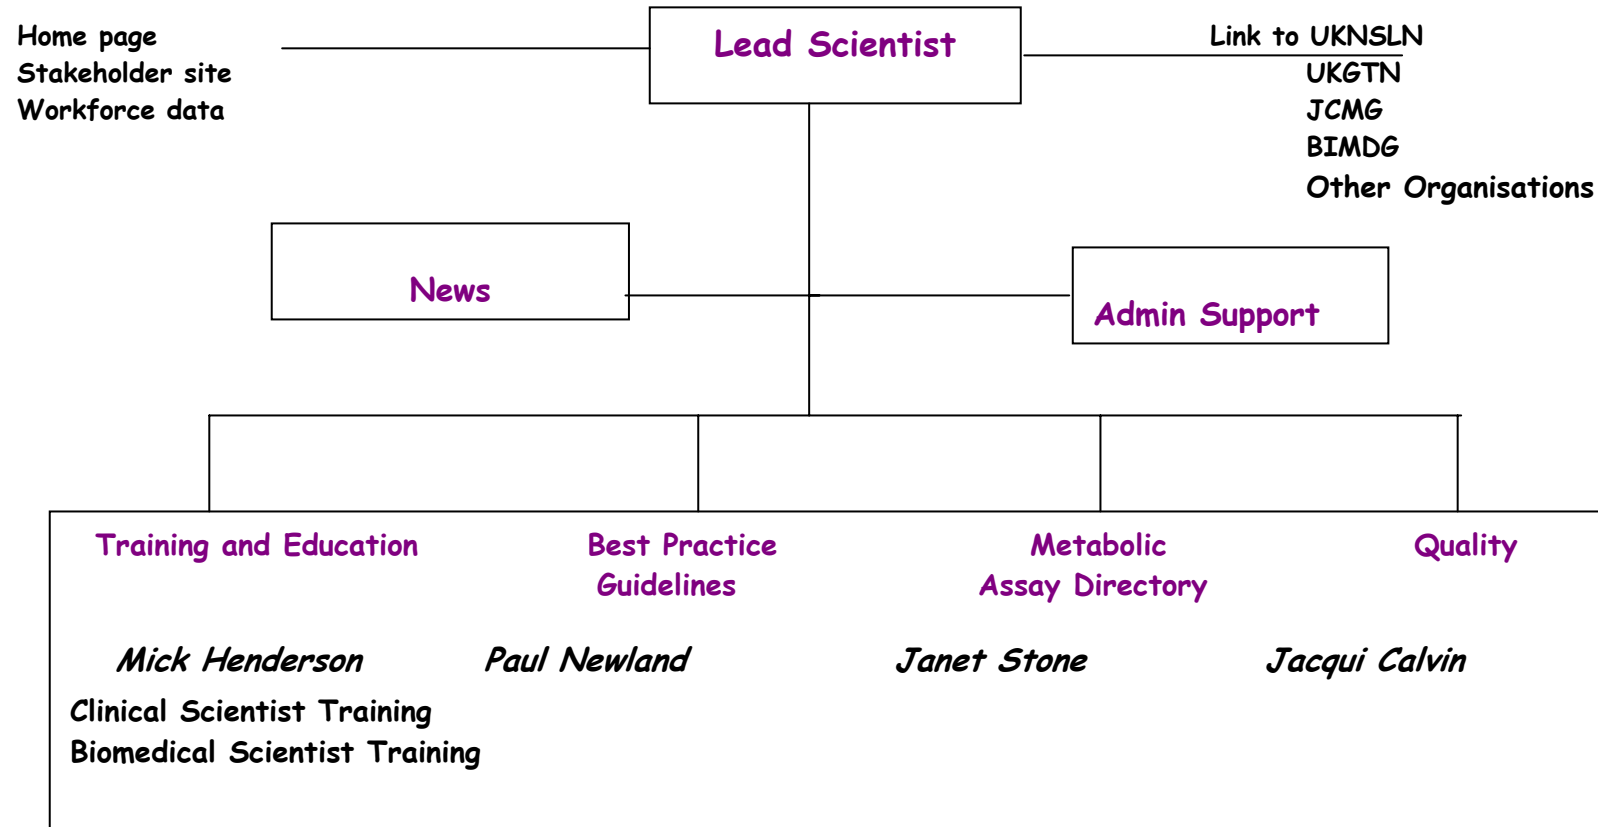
Home page
Stakeholder site
Workforce data

Lead Scientist

Link to UKNSLN
UKGTN
JCMG
BIMDG
Other Organisations

News

Admin Support

Training and Education

Best Practice Guidelines

Metabolic Assay Directory

Quality

Mick Henderson

Paul Newland

Janet Stone

Jacqui Calvin

Clinical Scientist Training
Biomedical Scientist Training